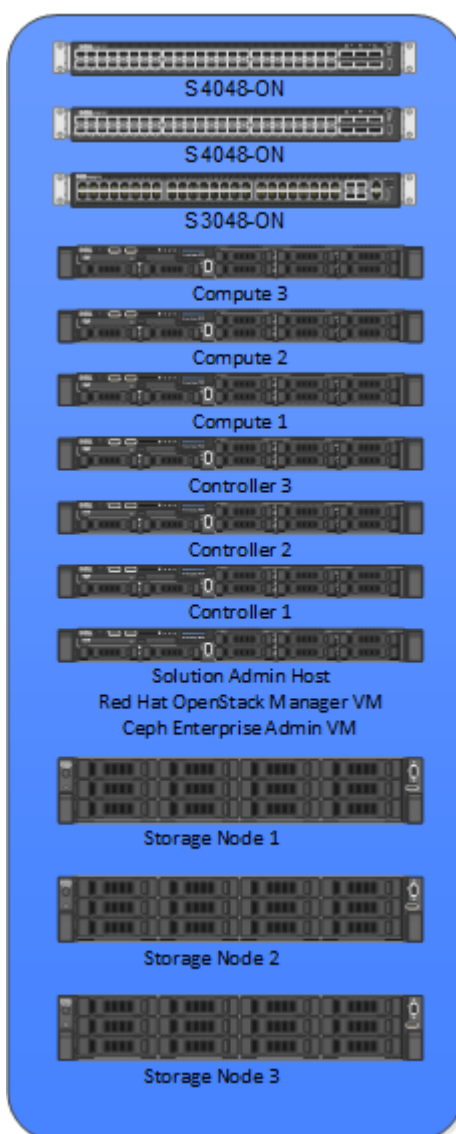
S4048-ON

S4048-ON

S3048-ON

Compute 3

Compute 2

Compute 1

Controller 3

Controller 2

Controller 1

Solution Admin Host
Red Hat OpenStack Manager VM
Ceph Enterprise Admin VM

Storage Node 1

Storage Node 2

Storage Node 3